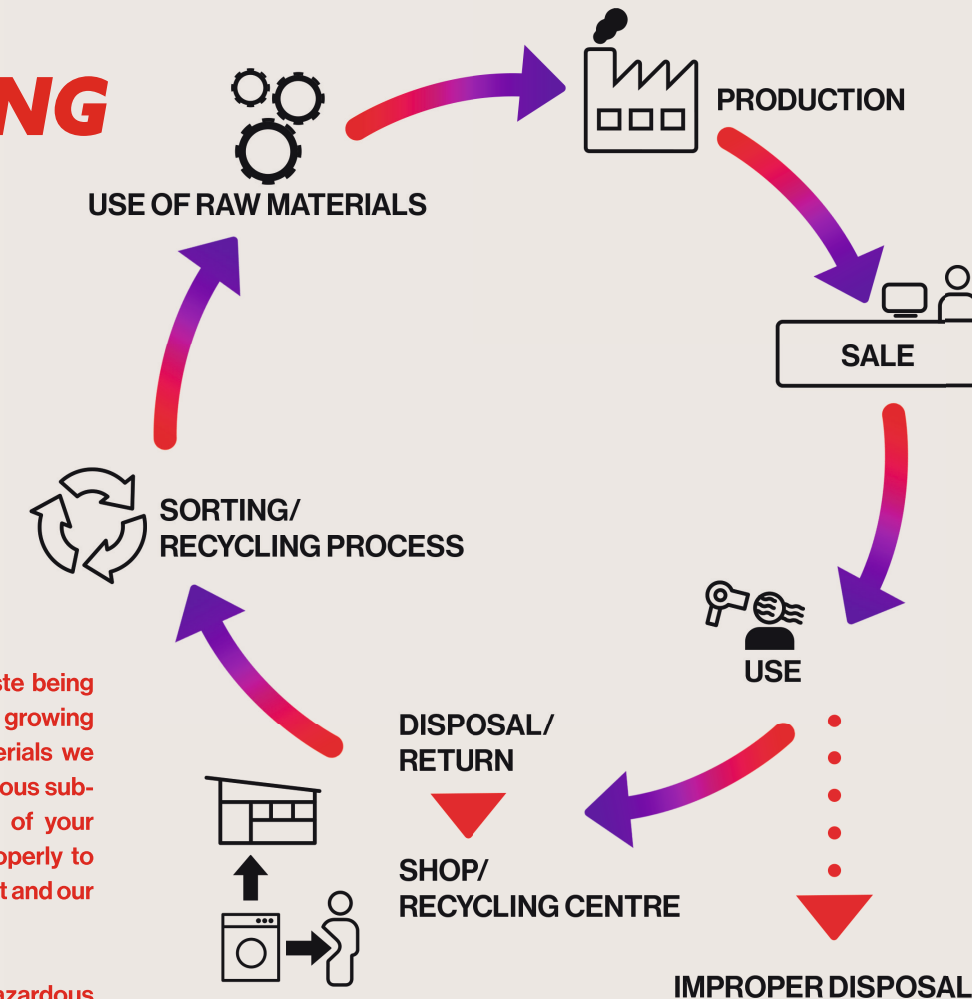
NG

USE OF RAW MATERIALS

PRODUCTION

SALE

USE

SORTING/
RECYCLING PROCESS

DISPOSAL/
RETURN

SHOP/
RECYCLING CENTRE

IMPROPER DISPOSAL

ste being
growing
erials we
ous sub-
of your
operly to
t and our

azardous